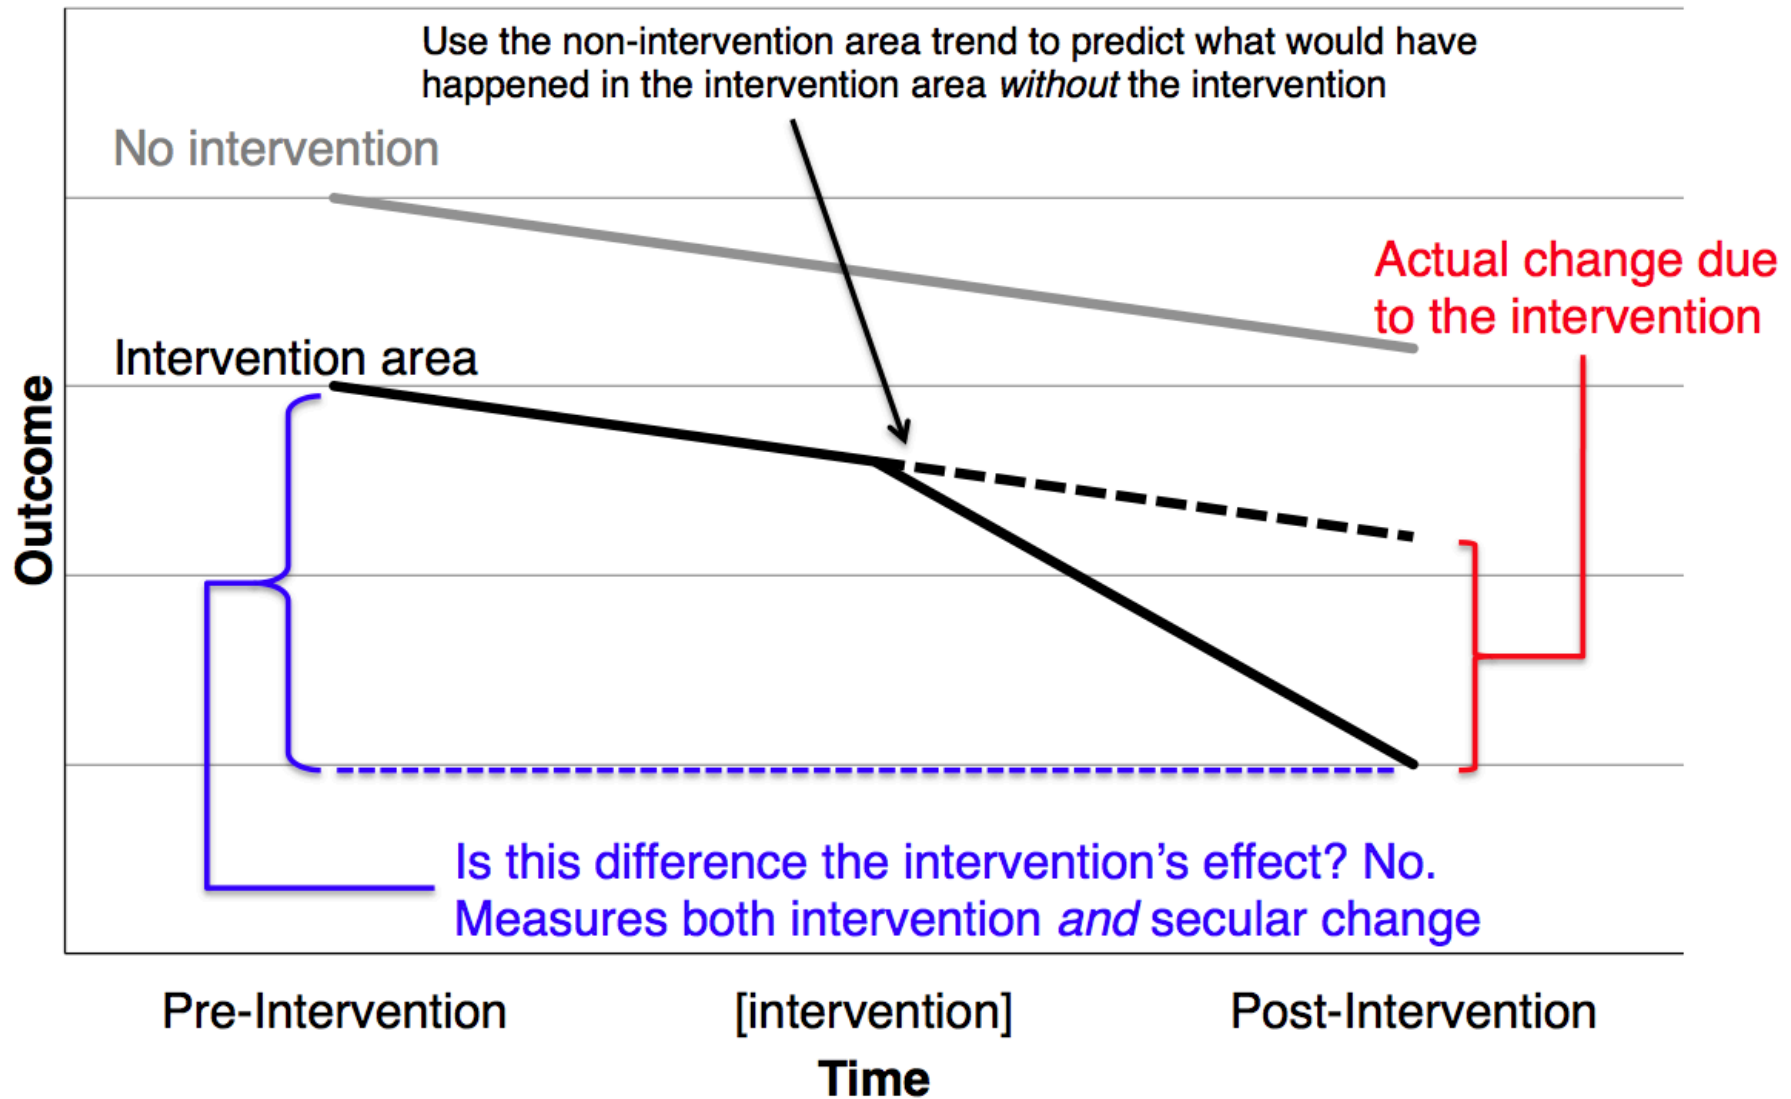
Use the non-intervention area trend to predict what would have happened in the intervention area *without* the intervention

No intervention

Actual change due to the intervention

Intervention area

Outcome

Is this difference the intervention's effect? No. Measures both intervention *and* secular change

Pre-Intervention

[intervention]

Post-Intervention

Time